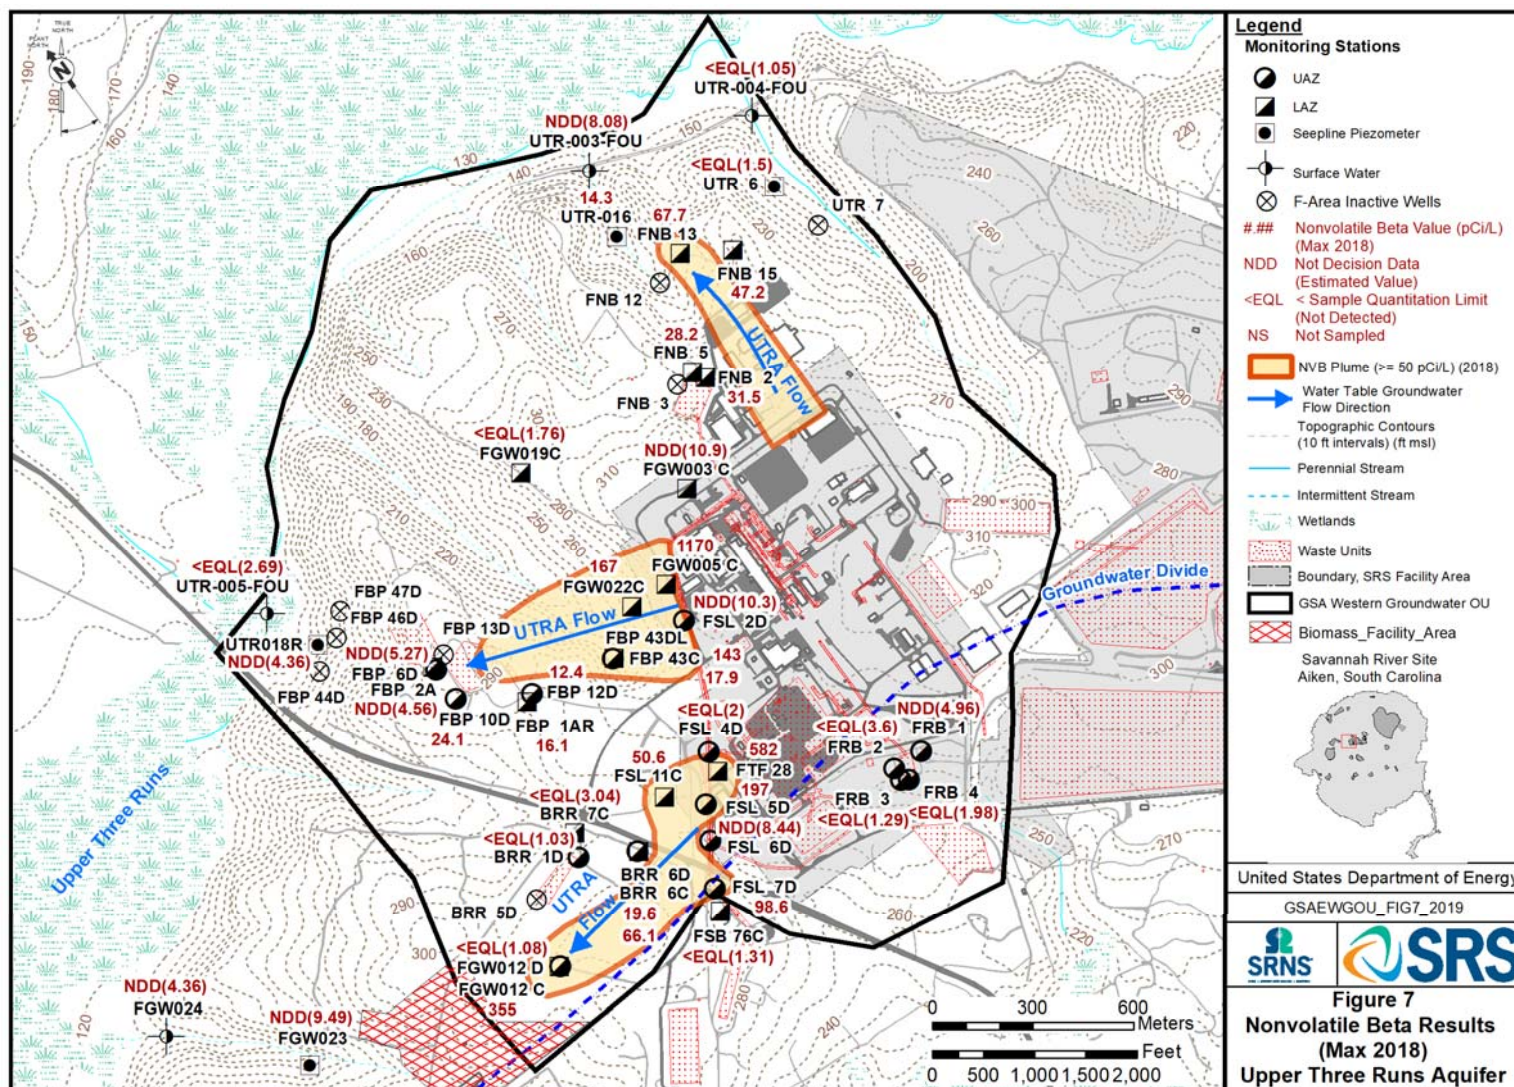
Legend
Monitoring Stations
UAZ
LAZ
Seepline Piezometer
Surface Water
F-Area Inactive Wells
#.## Nonvolatile Beta Value (pCi/L) (Max 2018)
NDD Not Decision Data (Estimated Value)
<EQL < Sample Quantitation Limit (Not Detected)
NS Not Sampled
NVB Plume (>= 50 pCi/L) (2018)
Water Table Groundwater Flow Direction
Topographic Contours (10 ft intervals) (ft msl)
Perennial Stream
Intermittent Stream
Wetlands
Waste Units
Boundary, SRS Facility Area
GSA Western Groundwater OU
Biomass_Facility_Area
Savannah River Site
Aiken, South Carolina

United States Department of Energy
GSAEWGOU_FIG7_2019
SRNS
SRS
Figure 7
Nonvolatile Beta Results (Max 2018)
Upper Three Runs Aquifer

<EQL(1.05)
UTR-004-FOU
NDD(8.08)
UTR-003-FOU
14.3
<EQL(1.5)
UTR 6
UTR 7
UTR-016
67.7
FNB 13
FNB 15
47.2
FNB 12
28.2
FNB 5
FNB 2
31.5
FNB 3
UTRA Flow
<EQL(1.76)
FGW019C
NDD(10.9)
FGW003 C
1170
FGW005 C
167
FGW022C
<EQL(2.69)
UTR-005-FOU
FBP 47D
FBP 46D
FBP 13D
UTRA Flow
NDD(10.3)
FSL 2D
FBP 43DL
FBP 43C
143
17.9
UTR018R
NDD(4.36)
NDD(5.27)
FBP 6D
FBP 2A
FBP 44D
12.4
FBP 12D
NDD(4.56)
FBP 10D
FBP 1AR
24.1
16.1
<EQL(2)
FSL 4D
582
NDD(4.96)
<EQL(3.6)
FRB 1
FRB 2
50.6
FSL 11C
FTF 28
197
FSL 5D
FRB 3
FRB 4
<EQL(3.04)
BRR 7C
NDD(8.44)
FSL 6D
<EQL(1.29)
<EQL(1.98)
<EQL(1.03)
BRR 1D
BRR 6D
BRR 6C
FSL 7D
98.6
BRR 5D
UTRA Flow
19.6
66.1
FSB 76C
<EQL(1.31)
<EQL(1.08)
FGW012 D
FGW012 C
355
NDD(4.36)
FGW024
NDD(9.49)
FGW023
Groundwater Divide
Upper Three Runs
TRUE NORTH
PLANT NORTH
190
180
170
160
140
130
150
220
240
260
200
230
270
250
210
280
290
300
310
320
120
0 300 600 Meters
0 500 1,000 1,500 2,000 Feet